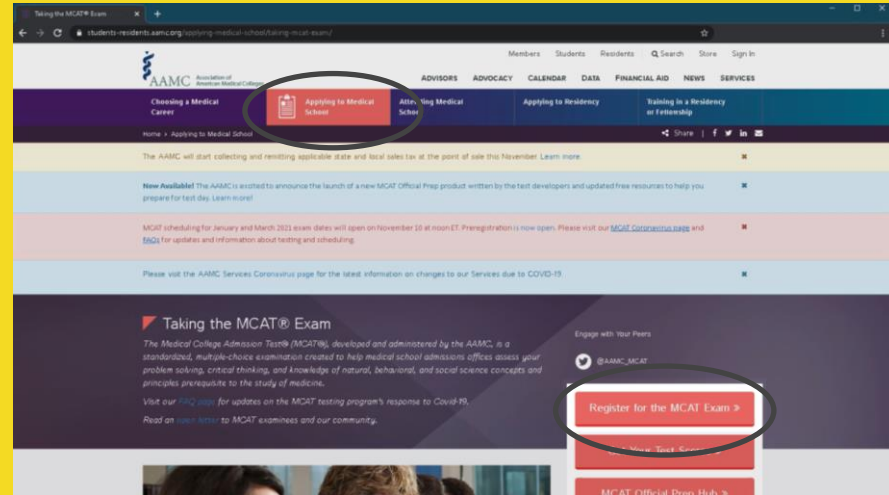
Taking the MCAT® Exam

students-residents.aamc.org/applying-medical-school/taking-mcat-exam/

Members Students Residents Search Store Sign In

AAMC Association of American Medical Colleges

ADVISORS ADVOCACY CALENDAR DATA FINANCIAL AID NEWS SERVICES

Choosing a Medical Career

Applying to Medical School

Attending Medical School

Applying to Residency

Training in a Residency or Fellowship

Home > Applying to Medical School

Share

The AAMC will start collecting and remitting applicable state and local sales tax at the point of sale this November. Learn more.

Now Available! The AAMC is excited to announce the launch of a new MCAT Official Prep product written by the test developers and updated free resources to help you prepare for test day. Learn more!

MCAT scheduling for January and March 2021 exam dates will open on November 10 at noon ET. Preregistration is now open. Please visit our MCAT Coronavirus page and FAQs for updates and information about testing and scheduling.

Please visit the AAMC Services Coronavirus page for the latest information on changes to our Services due to COVID-19.

Taking the MCAT® Exam

The Medical College Admission Test® (MCAT®), developed and administered by the AAMC, is a standardized, multiple-choice examination created to help medical school admissions offices assess your problem solving, critical thinking, and knowledge of natural, behavioral, and social science concepts and principles prerequisite to the study of medicine.

Visit our FAQ page for updates on the MCAT testing program's response to Covid-19.

Read an open letter to MCAT examinees and our community.

Engage with Your Peers

@AAMC_MCAT

Register for the MCAT Exam »

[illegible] Your Test Sc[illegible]

MCAT Official Prep Hub »